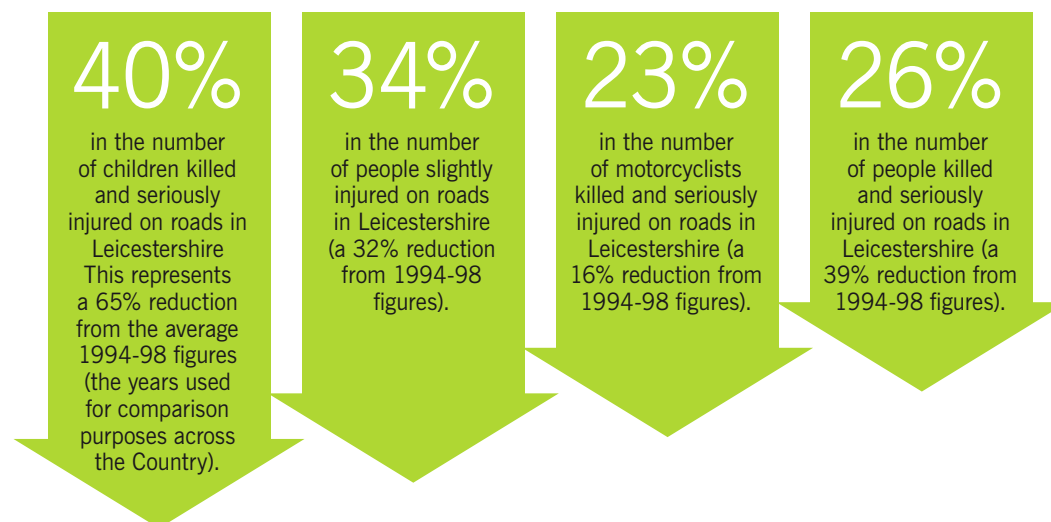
40%

in the number of children killed and seriously injured on roads in Leicestershire This represents a 65% reduction from the average 1994-98 figures (the years used for comparison purposes across the Country).

34%

in the number of people slightly injured on roads in Leicestershire (a 32% reduction from 1994-98 figures).

23%

in the number of motorcyclists killed and seriously injured on roads in Leicestershire (a 16% reduction from 1994-98 figures).

26%

in the number of people killed and seriously injured on roads in Leicestershire (a 39% reduction from 1994-98 figures).